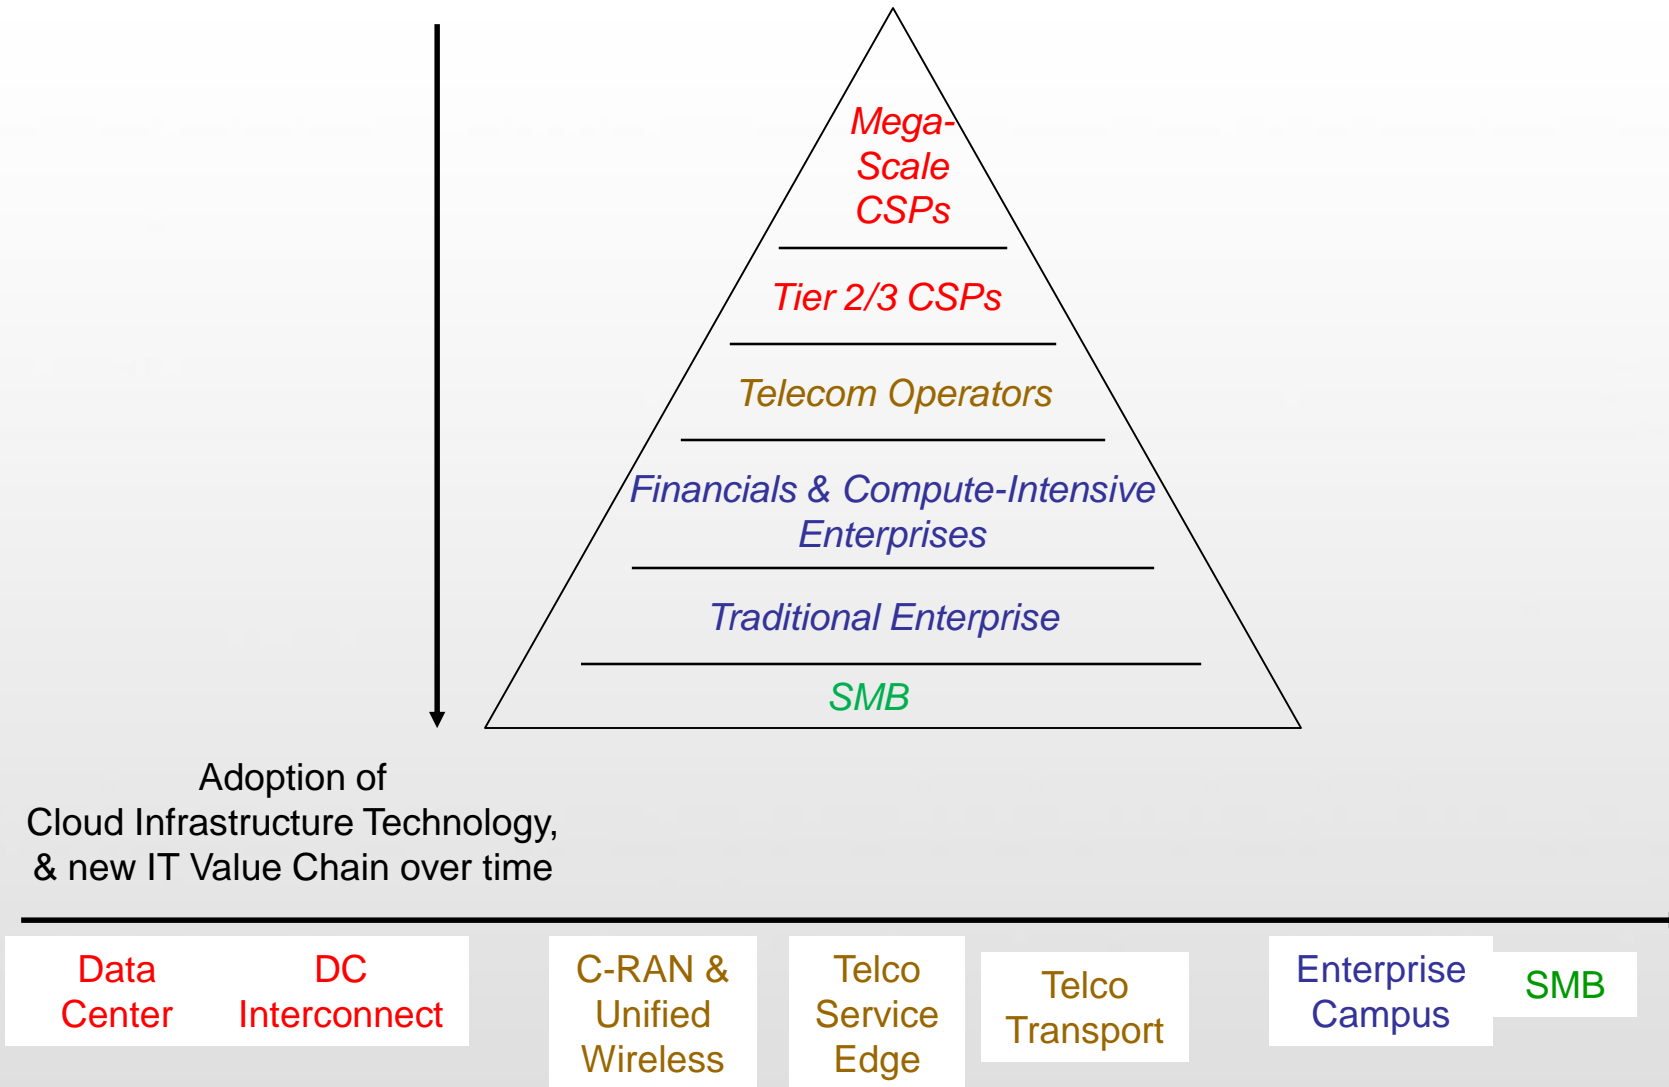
Mega-Scale CSPs

Tier 2/3 CSPs

Telecom Operators

Financials & Compute-Intensive Enterprises

Traditional Enterprise

SMB

Adoption of
Cloud Infrastructure Technology,
& new IT Value Chain over time

Data Center

DC Interconnect

C-RAN & Unified Wireless

Telco Service Edge

Telco Transport

Enterprise Campus

SMB